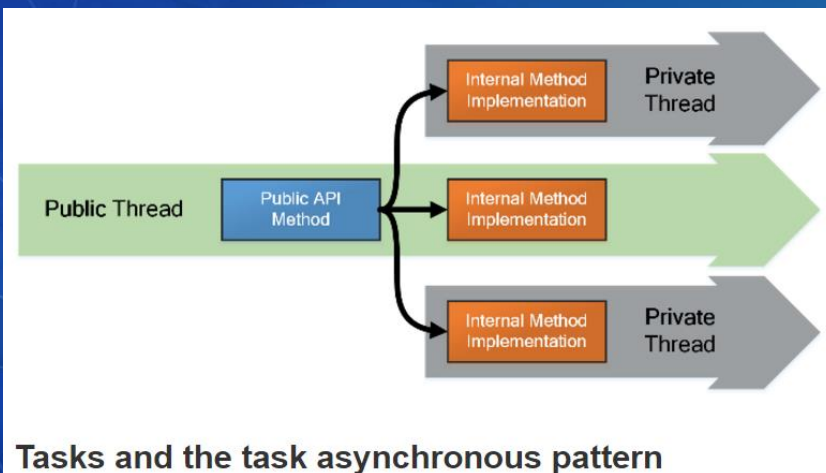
Internal Method Implementation

Private Thread

Public Thread

Public API Method

Internal Method Implementation

Internal Method Implementation

Private Thread

Tasks and the task asynchronous pattern